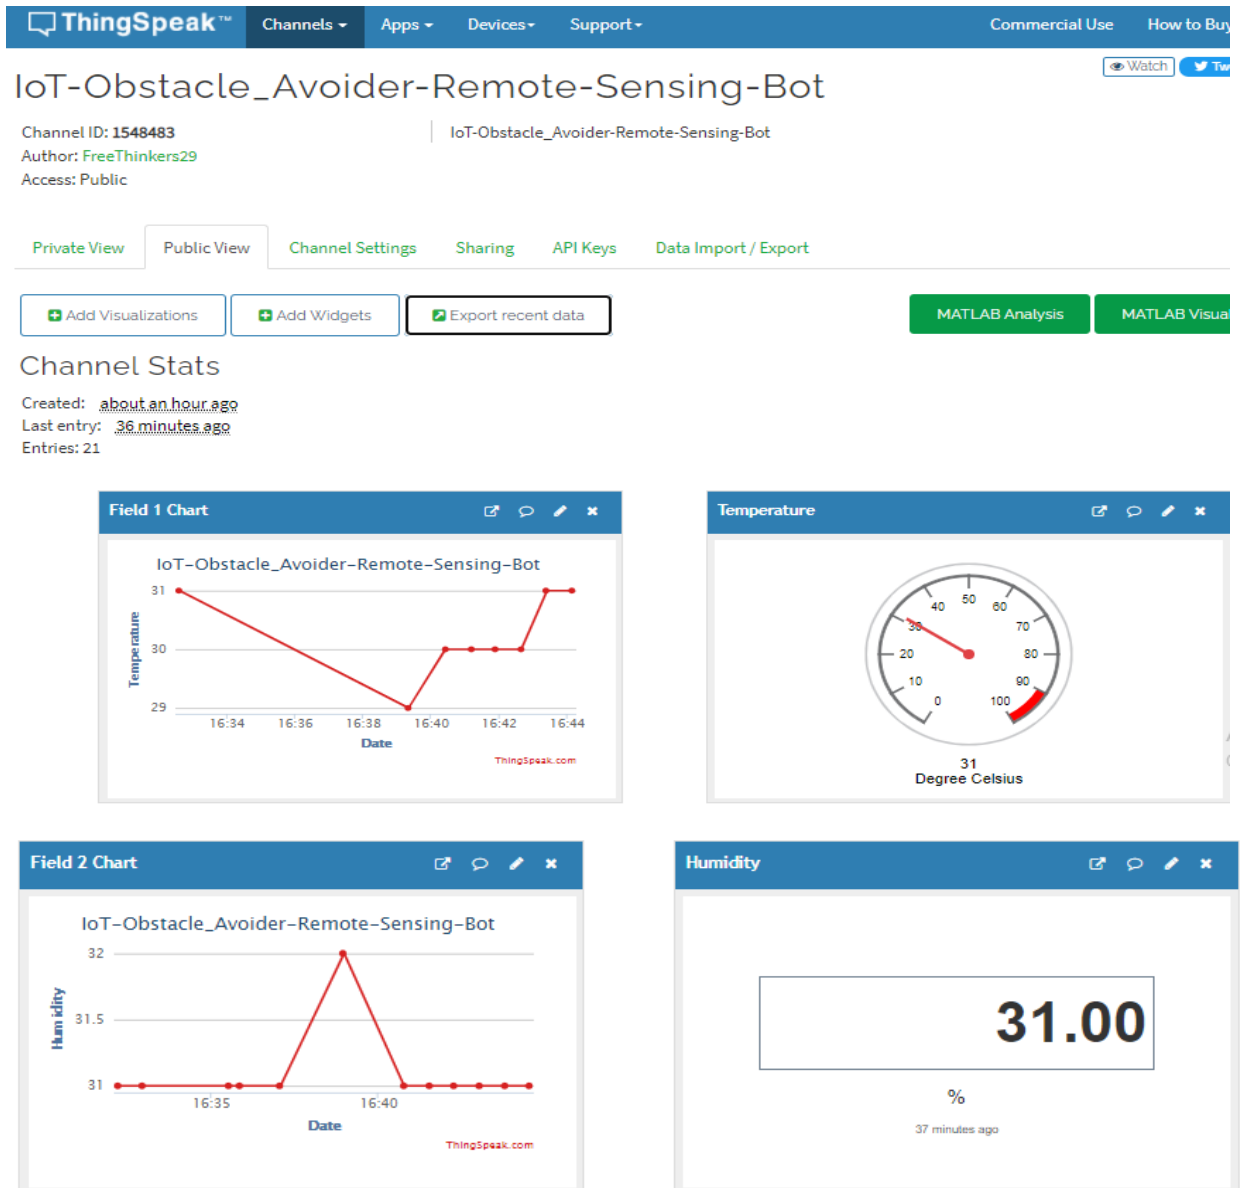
ThingSpeak™ Channels Apps Devices Support Commercial Use How to Buy

Watch Tw

IoT-Obstacle_Avoider-Remote-Sensing-Bot

Channel ID: 1548483
Author: FreeThinkers29
Access: Public

IoT-Obstacle_Avoider-Remote-Sensing-Bot

Private View Public View Channel Settings Sharing API Keys Data Import / Export

Add Visualizations Add Widgets Export recent data MATLAB Analysis MATLAB Visua

Channel Stats

Created: about an hour ago
Last entry: 36 minutes ago
Entries: 21

Field 1 Chart

IoT–Obstacle_Avoider–Remote–Sensing–Bot

Temperature

31
30
29

16:34 16:36 16:38 16:40 16:42 16:44

Date

ThingSpeak.com

Temperature

0 10 20 30 40 50 60 70 80 90 100

31
Degree Celsius

Field 2 Chart

IoT–Obstacle_Avoider–Remote–Sensing–Bot

Humidity

32
31.5
31

16:35 16:40

Date

ThingSpeak.com

Humidity

31.00

%

37 minutes ago